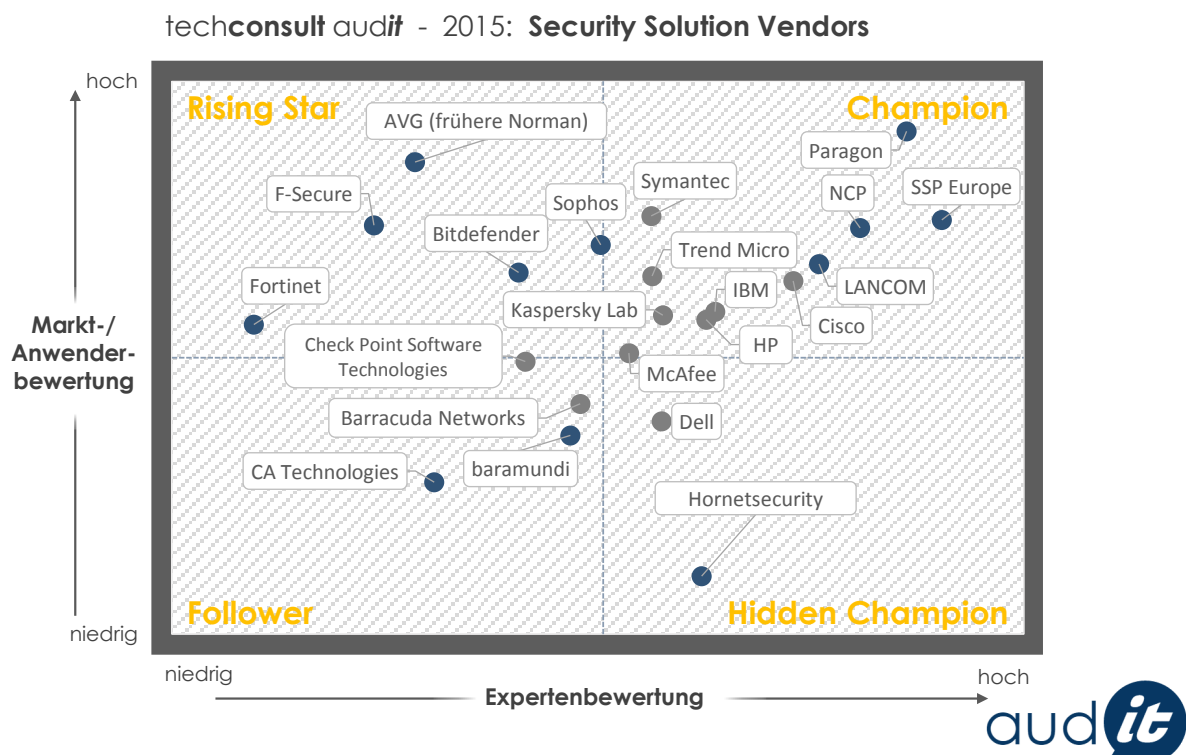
techconsult audit - 2015: Security Solution Vendors

hoch

Markt-/ Anwenderbewertung

niedrig

Rising Star

Champion

AVG (frühere Norman)

Paragon

F-Secure

Symantec

NCP

SSP Europe

Sophos

Bitdefender

Trend Micro

Fortinet

IBM

LANCOM

Kaspersky Lab

Cisco

Check Point Software Technologies

HP

McAfee

Barracuda Networks

Dell

CA Technologies

baramundi

Hornetsecurity

Follower

Hidden Champion

niedrig

Expertenbewertung

hoch

audit